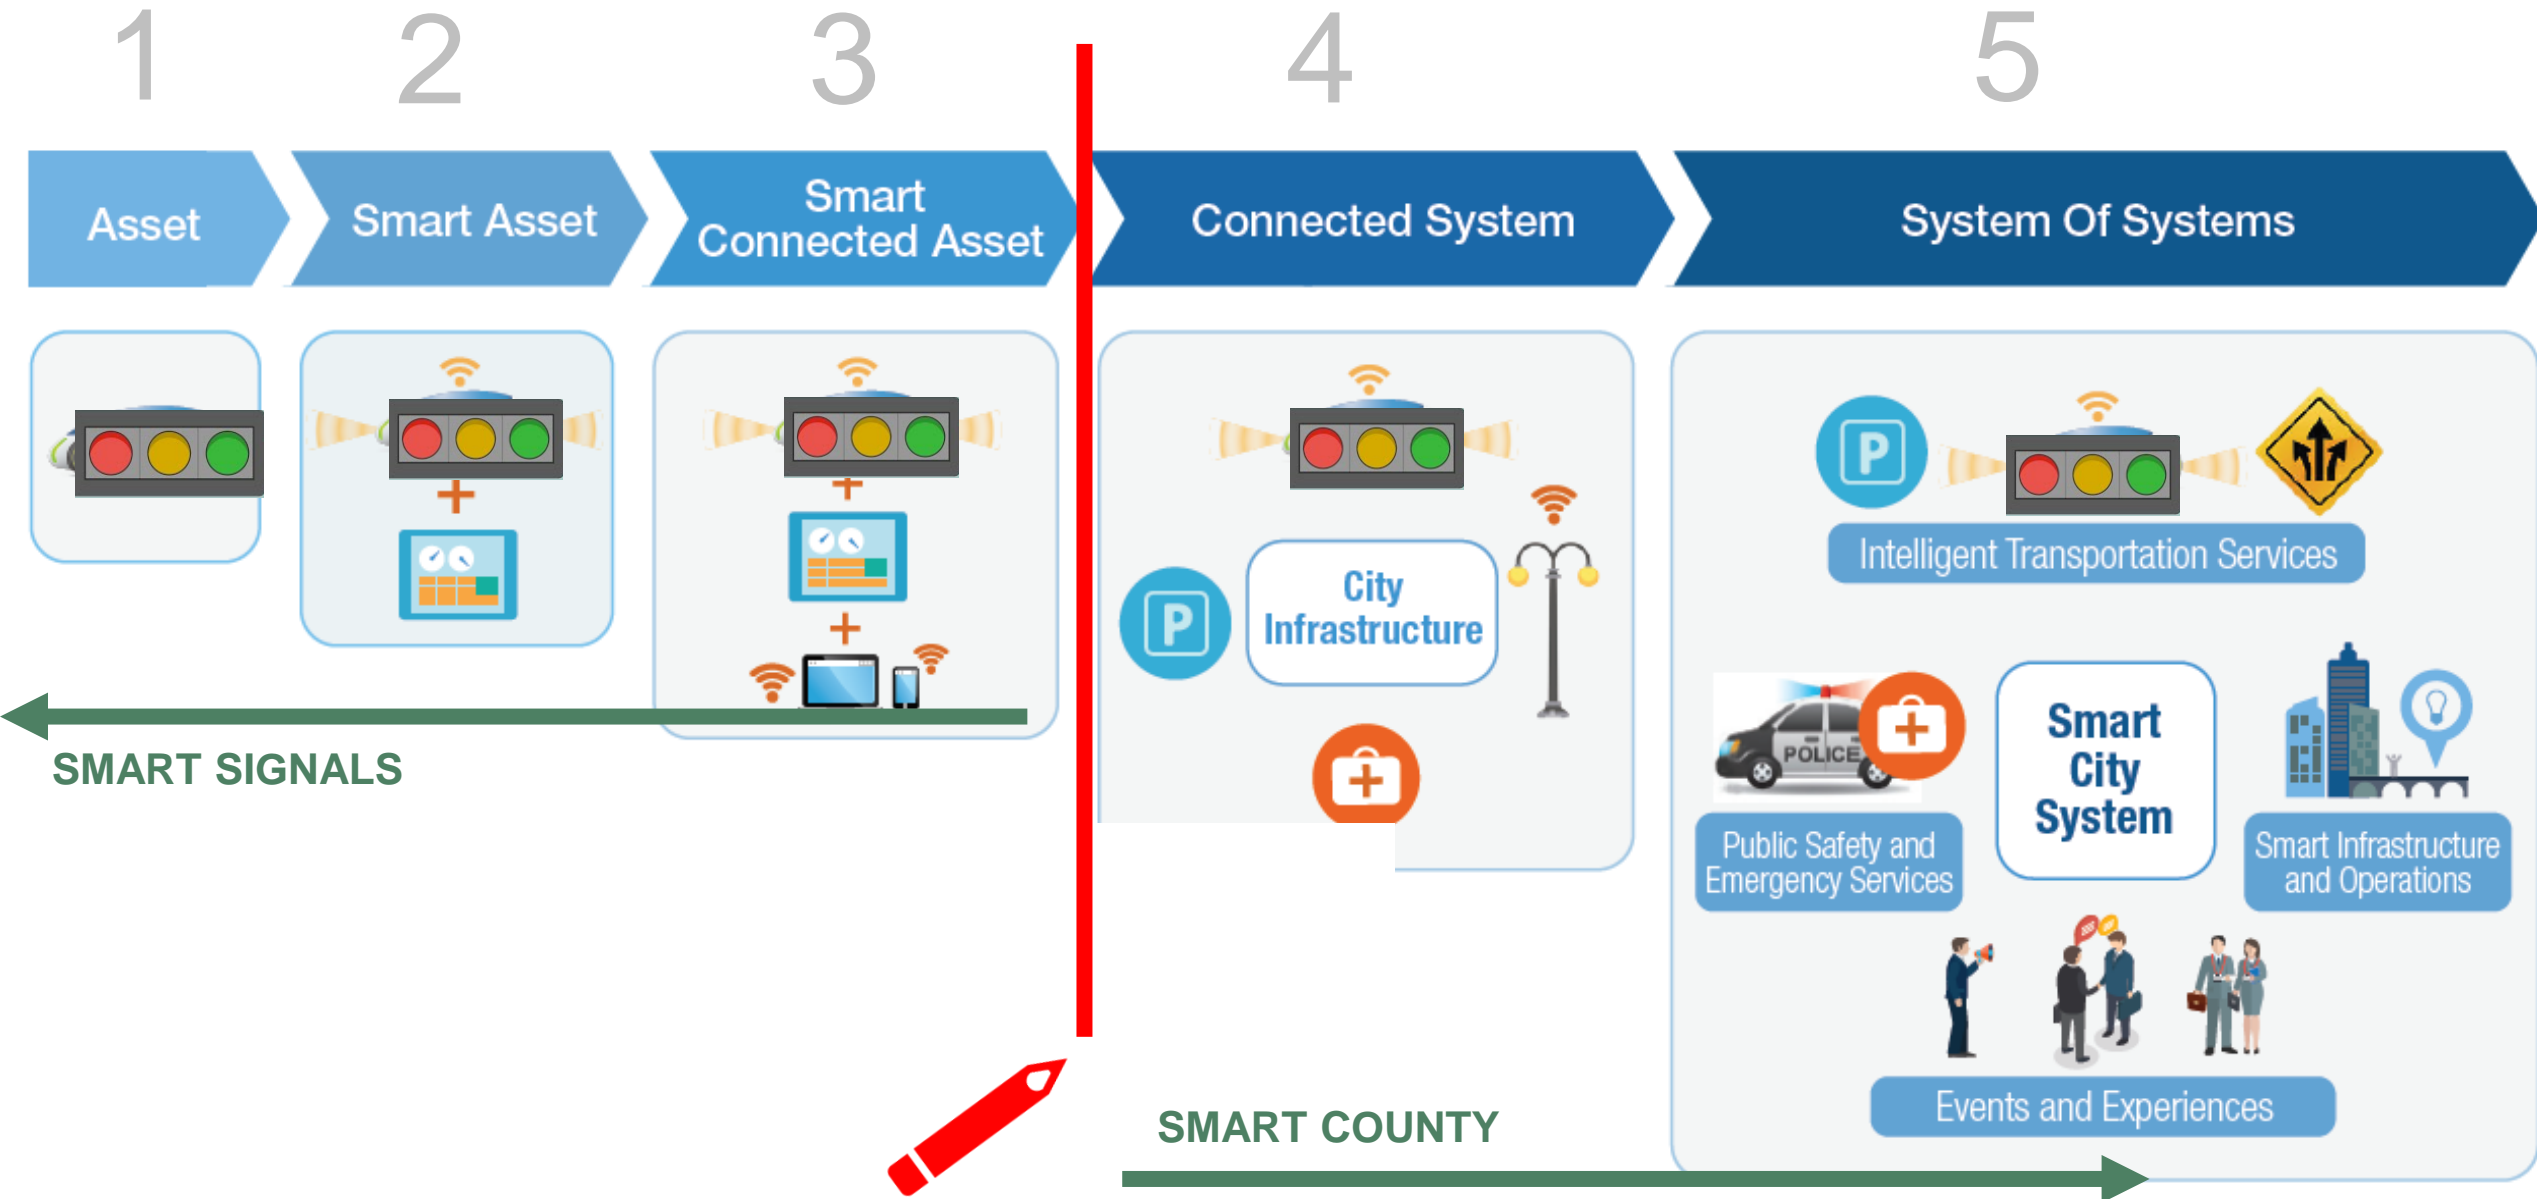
1 2 3 4 5

Asset

Smart Asset

Smart Connected Asset

Connected System

System Of Systems

SMART SIGNALS

City Infrastructure

P

P

Intelligent Transportation Services

POLICE

Smart City System

Public Safety and Emergency Services

Smart Infrastructure and Operations

Events and Experiences

SMART COUNTY